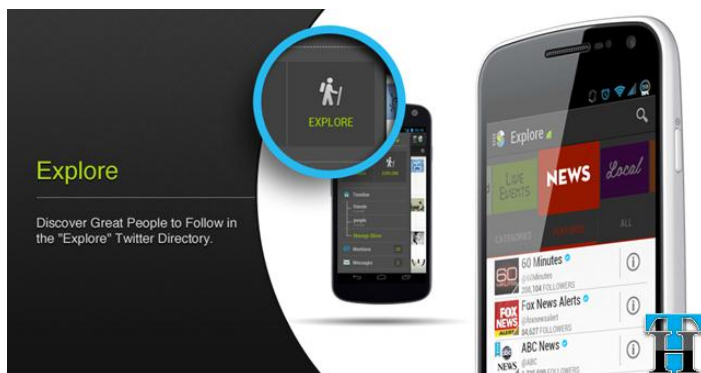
Explore

Discover Great People to Follow in the "Explore" Twitter Directory.

EXPLORE

Timeline
friends
people
Manage More
Mentions
Messages

Explore

LIVE EVENTS
NEWS
Local
CATEGORIES
FEATURED
ALL

60 Minutes
@60Minutes
206,104 FOLLOWERS

Fox News Alerts
@foxnewsalert
84,627 FOLLOWERS

ABC News
@ABC